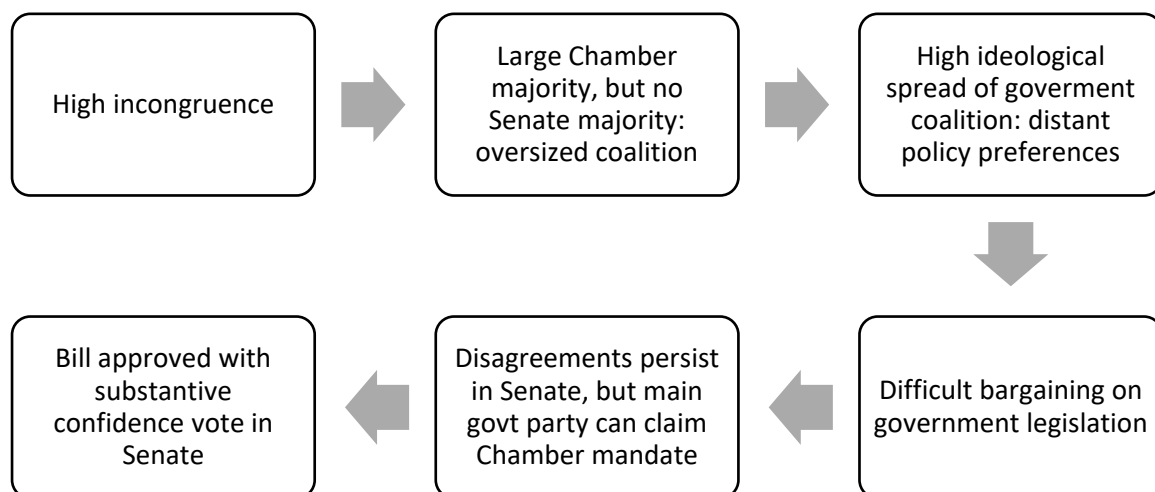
High incongruence

Large Chamber majority, but no Senate majority: oversized coalition

High ideological spread of goverment coalition: distant policy preferences

Difficult bargaining on government legislation

Disagreements persist in Senate, but main govt party can claim Chamber mandate

Bill approved with substantive confidence vote in Senate